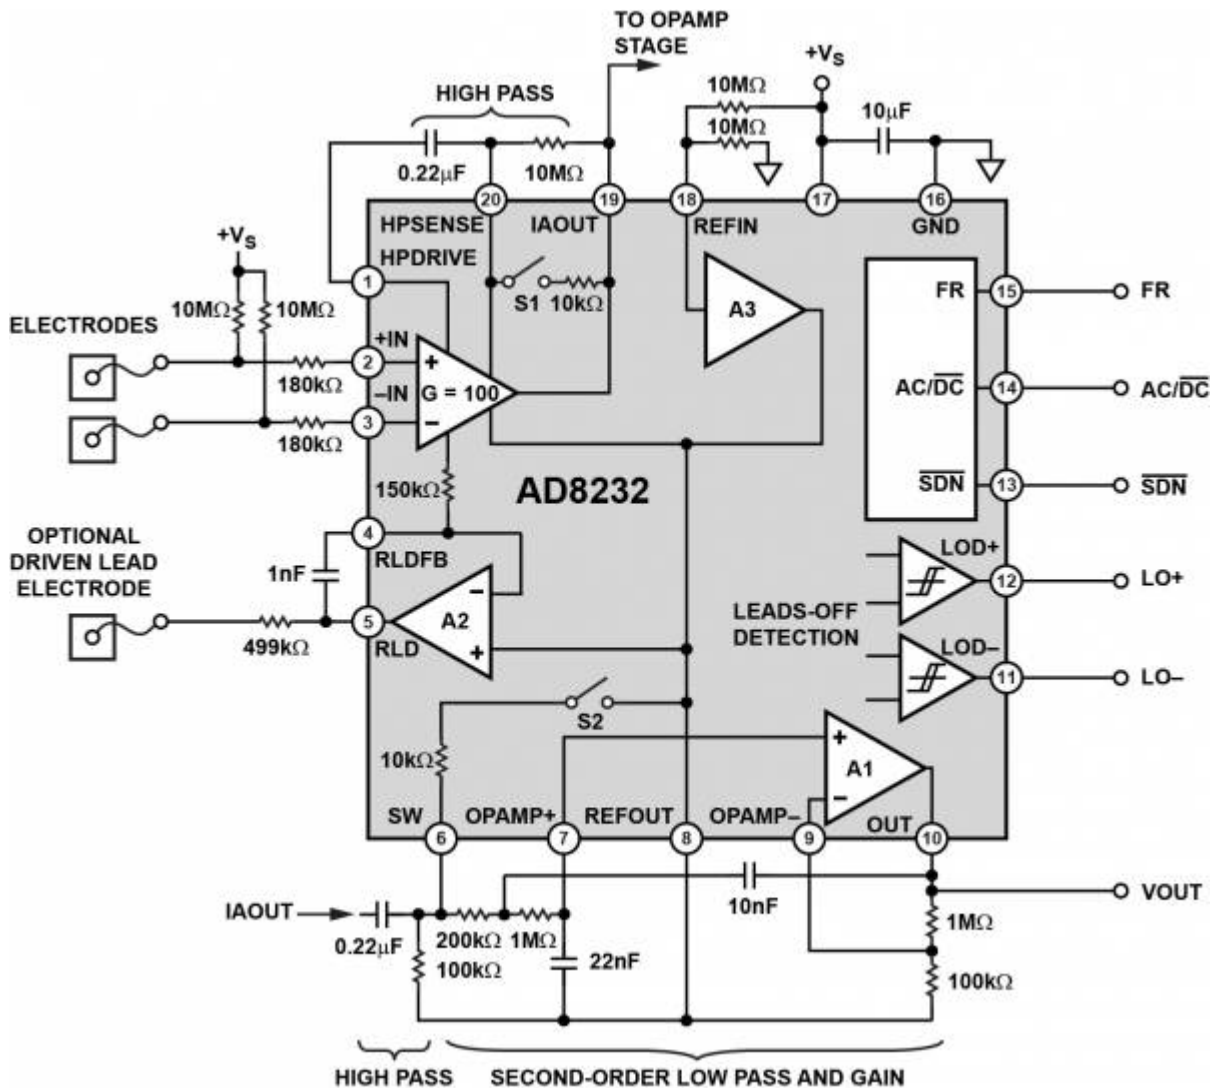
TO OPAMP STAGE

HIGH PASS

$+V_S$

10MΩ

10MΩ

10µF

0.22µF

10MΩ

20

19

18

17

16

HPSENSE

IAOUT

REFIN

GND

$+V_S$

HPDRIVE

1

S1

10kΩ

A3

FR

15

FR

ELECTRODES

10MΩ

10MΩ

+IN

2

180kΩ

–IN

G = 100

AC/$\overline{DC}$

14

AC/$\overline{DC}$

3

180kΩ

$\overline{SDN}$

13

$\overline{SDN}$

150kΩ

AD8232

OPTIONAL DRIVEN LEAD ELECTRODE

4

RLDFB

LOD+

1nF

12

LO+

A2

LEADS-OFF DETECTION

5

499kΩ

RLD

LOD–

11

LO–

S2

10kΩ

A1

SW

OPAMP+

REFOUT

OPAMP–

OUT

6

7

8

9

10

IAOUT

10nF

VOUT

0.22µF

200kΩ

1MΩ

1MΩ

100kΩ

22nF

100kΩ

HIGH PASS

SECOND-ORDER LOW PASS AND GAIN